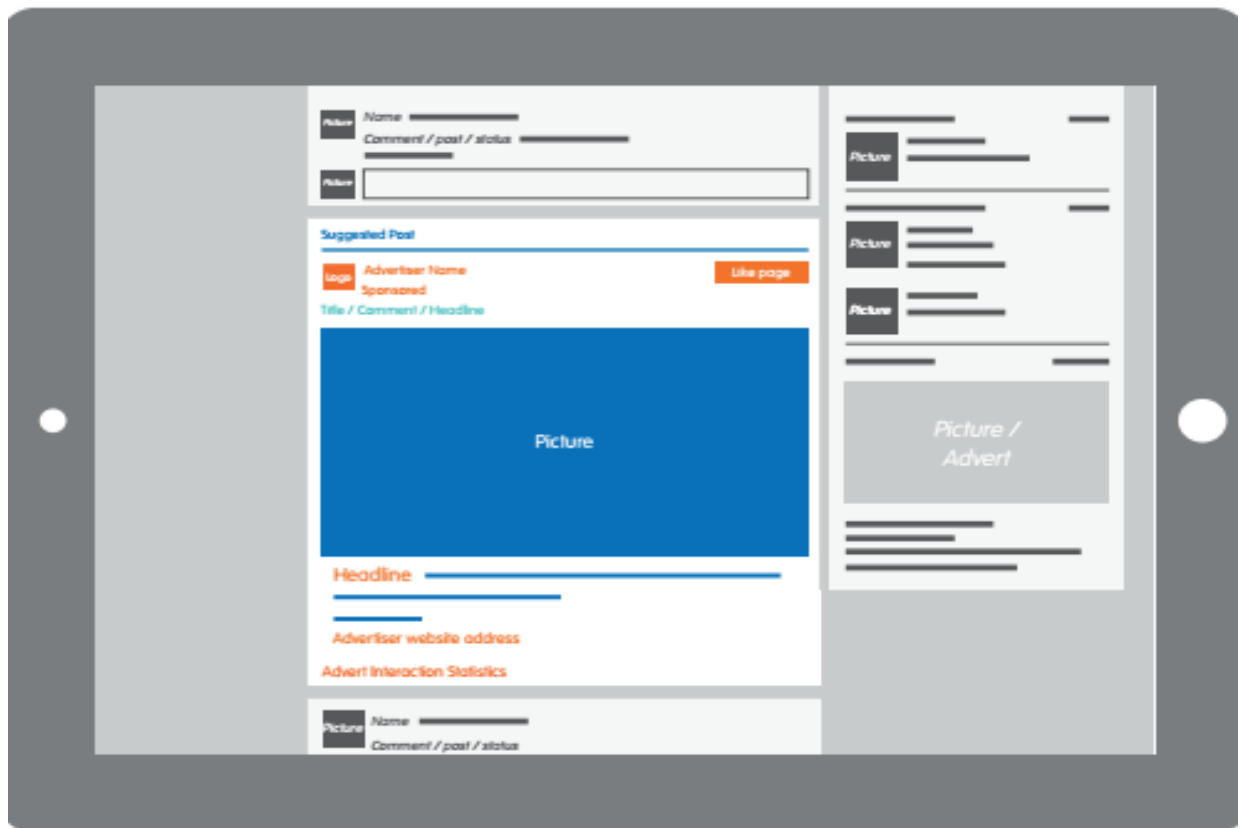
Picture
Name
Comment / post / status
Picture

Suggested Post
Logo
Advertiser Name
Sponsored
Like page
Title / Comment / Headline
Picture
Headline
Advertiser website address
Advert Interaction Statistics

Picture
Name
Comment / post / status

Picture
Picture
Picture
Picture / Advert